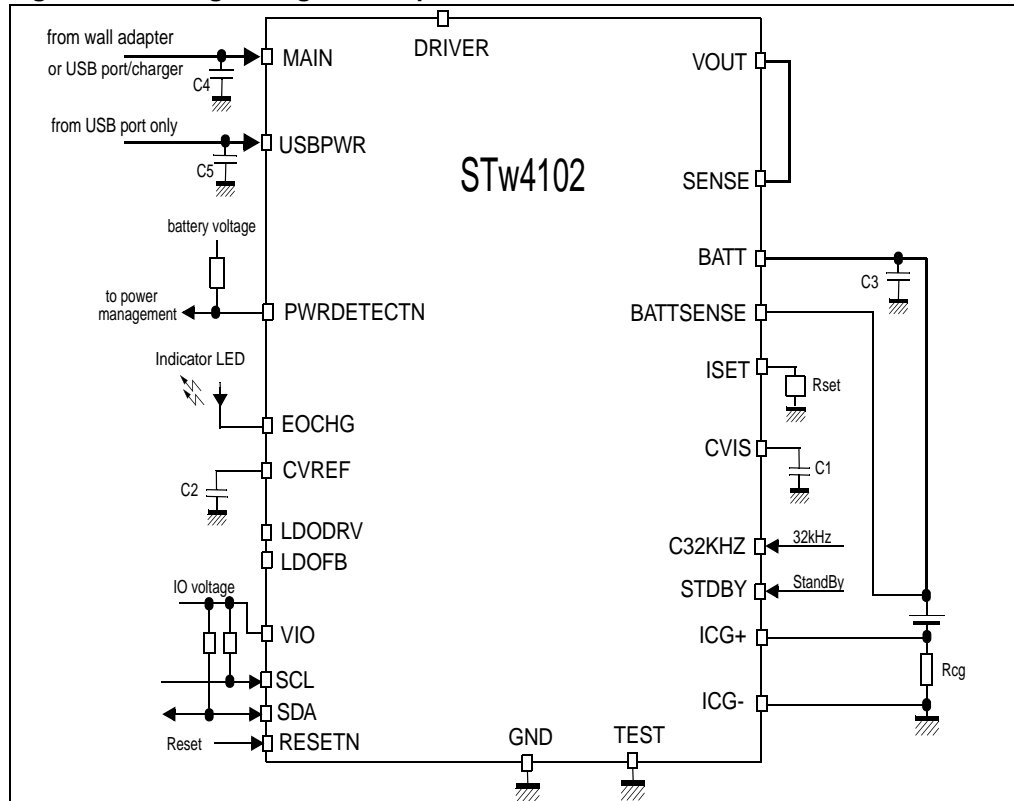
from wall adapter
or USB port/charger
MAIN
DRIVER
VOUT
C4
from USB port only
USBPWR
C5
STw4102
SENSE
battery voltage
BATT
C3
to power management
PWRDETECTN
BATTSENSE
Indicator LED
ISET
Rset
EOCHG
CVIS
C1
CVREF
C2
LDODRV
LDOFB
C32KHZ
32kHz
IO voltage
STDBY
StandBy
VIO
ICG+
SCL
Rcg
SDA
ICG-
Reset
RESETN
GND
TEST